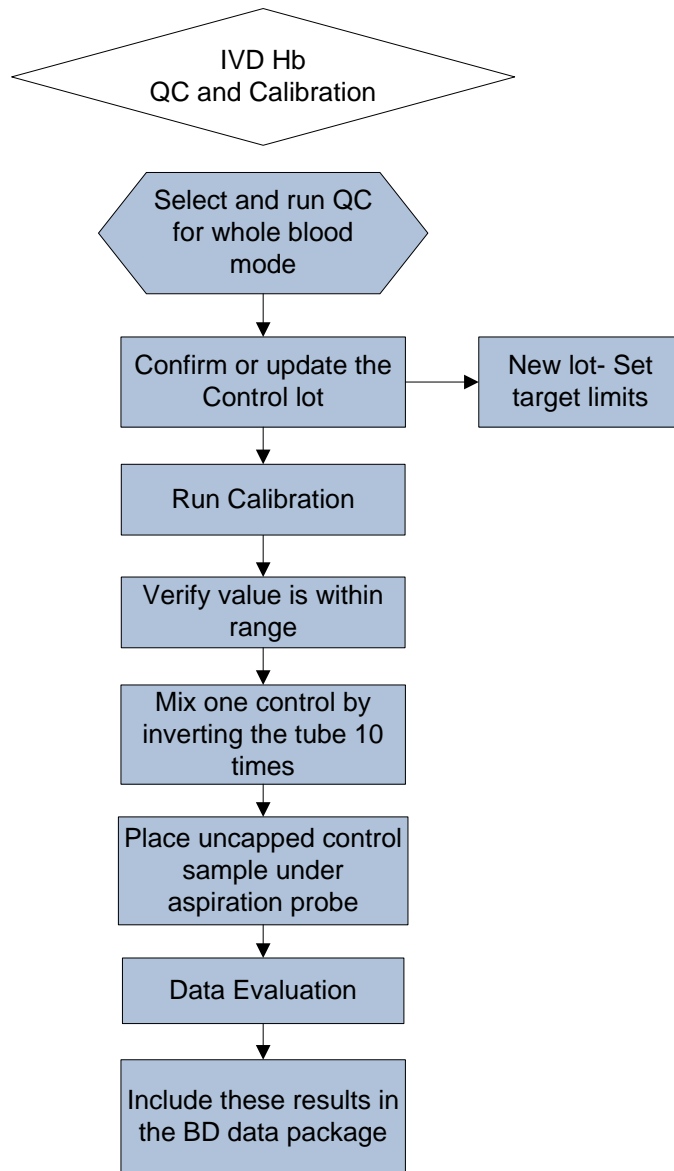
IVD Hb
QC and Calibration

Select and run QC for whole blood mode

Confirm or update the Control lot

New lot- Set target limits

Run Calibration

Verify value is within range

Mix one control by inverting the tube 10 times

Place uncapped control sample under aspiration probe

Data Evaluation

Include these results in the BD data package